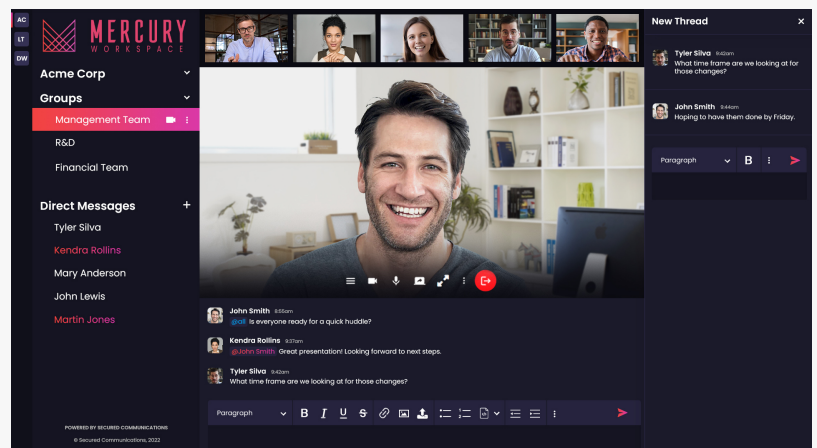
AC
LT
DW

MERCURY
WORKSPACE

Acme Corp

Groups
Management Team
R&D
Financial Team

Direct Messages +
Tyler Silva
Kendra Rollins
Mary Anderson
John Lewis
Martin Jones

POWERED BY SECURED COMMUNICATIONS
© Secured Communications, 2022

John Smith 8:55am
@all Is everyone ready for a quick huddle?

Kendra Rollins 9:37am
@John Smith Great presentation! Looking forward to next steps.

Tyler Silva 9:42am
What time frame are we looking at for those changes?

Paragraph B I U S

New Thread ×

Tyler Silva 9:42am
What time frame are we looking at for those changes?

John Smith 9:44am
Hoping to have them done by Friday.

Paragraph B